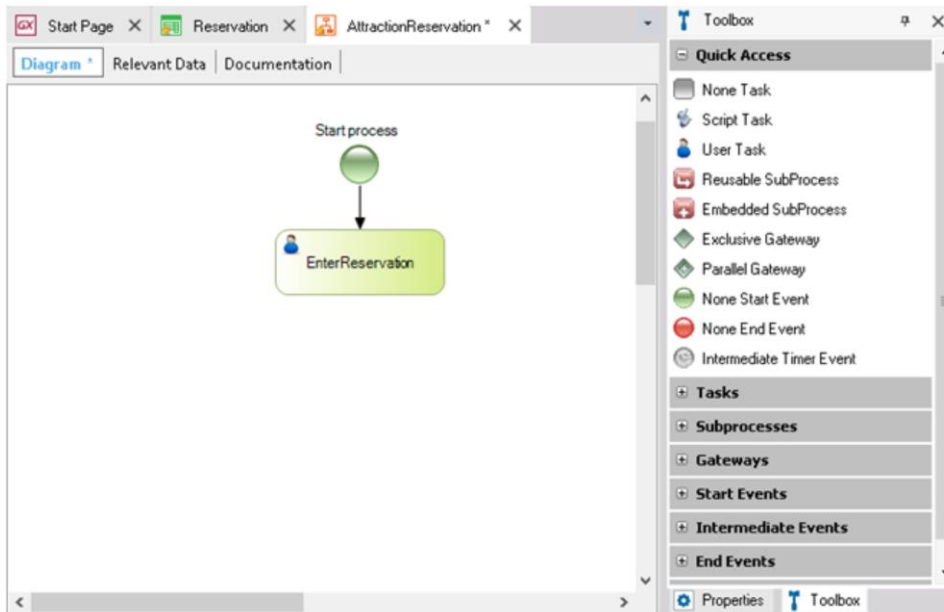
GX Start Page ✕ Reservation ✕ AttractionReservation * ✕

Diagram * | Relevant Data | Documentation

Start process

EnterReservation

Toolbox

Quick Access
None Task
Script Task
User Task
Reusable SubProcess
Embedded SubProcess
Exclusive Gateway
Parallel Gateway
None Start Event
None End Event
Intermediate Timer Event

Tasks
Subprocesses
Gateways
Start Events
Intermediate Events
End Events

Properties Toolbox